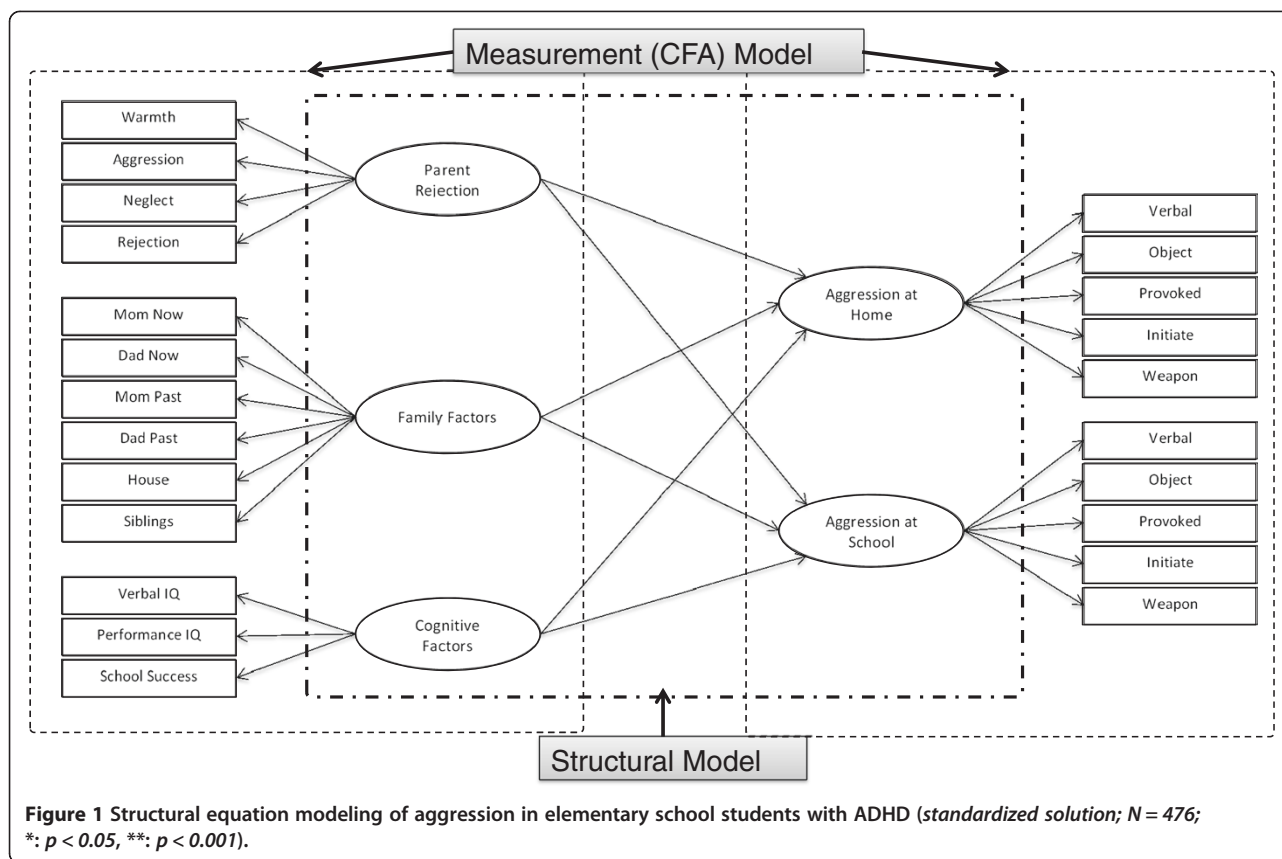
Measurement (CFA) Model

Warmth
Aggression
Neglect
Rejection

Mom Now
Dad Now
Mom Past
Dad Past
House
Siblings

Verbal IQ
Performance IQ
School Success

Parent Rejection

Family Factors

Cognitive Factors

Aggression at Home

Aggression at School

Verbal
Object
Provoked
Initiate
Weapon

Verbal
Object
Provoked
Initiate
Weapon

Structural Model

**Figure 1** **Structural equation modeling of aggression in elementary school students with ADHD** (*standardized solution; N = 476;* *: *p < 0.05*, **: *p < 0.001*).